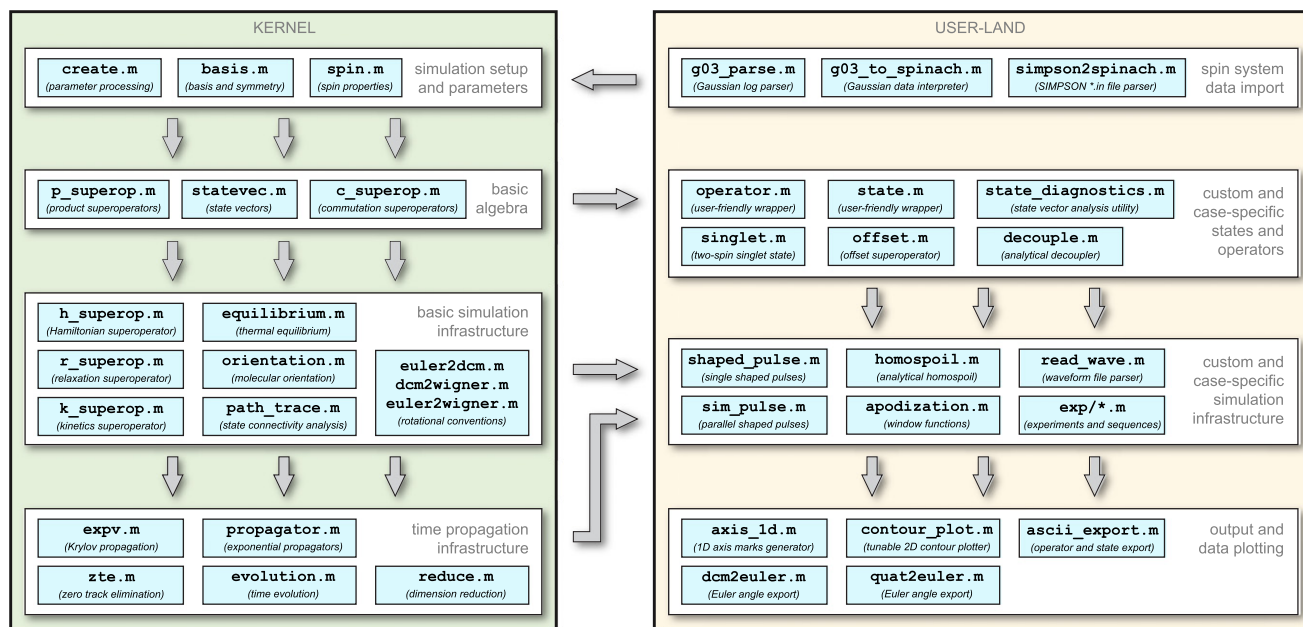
KERNEL

create.m
(parameter processing)

basis.m
(basis and symmetry)

spin.m
(spin properties)

simulation setup and parameters

p_superop.m
(product superoperators)

statevec.m
(state vectors)

c_superop.m
(commutation superoperators)

basic algebra

h_superop.m
(Hamiltonian superoperator)

equilibrium.m
(thermal equilibrium)

basic simulation infrastructure

r_superop.m
(relaxation superoperator)

orientation.m
(molecular orientation)

euler2dcm.m
dcm2wigner.m
euler2wigner.m
(rotational conventions)

k_superop.m
(kinetics superoperator)

path_trace.m
(state connectivity analysis)

expv.m
(Krylov propagation)

propagator.m
(exponential propagators)

time propagation infrastructure

zte.m
(zero track elimination)

evolution.m
(time evolution)

reduce.m
(dimension reduction)

USER-LAND

g03_parse.m
(Gaussian log parser)

g03_to_spinach.m
(Gaussian data interpreter)

simpson2spinach.m
(SIMPSON *.in file parser)

spin system data import

operator.m
(user-friendly wrapper)

state.m
(user-friendly wrapper)

state_diagnostics.m
(state vector analysis utility)

custom and case-specific states and operators

singlet.m
(two-spin singlet state)

offset.m
(offset superoperator)

decouple.m
(analytical decoupler)

shaped_pulse.m
(single shaped pulses)

homospoil.m
(analytical homospoil)

read_wave.m
(waveform file parser)

custom and case-specific simulation infrastructure

sim_pulse.m
(parallel shaped pulses)

apodization.m
(window functions)

exp/*.m
(experiments and sequences)

axis_1d.m
(1D axis marks generator)

contour_plot.m
(tunable 2D contour plotter)

ascii_export.m
(operator and state export)

output and data plotting

dcm2euler.m
(Euler angle export)

quat2euler.m
(Euler angle export)